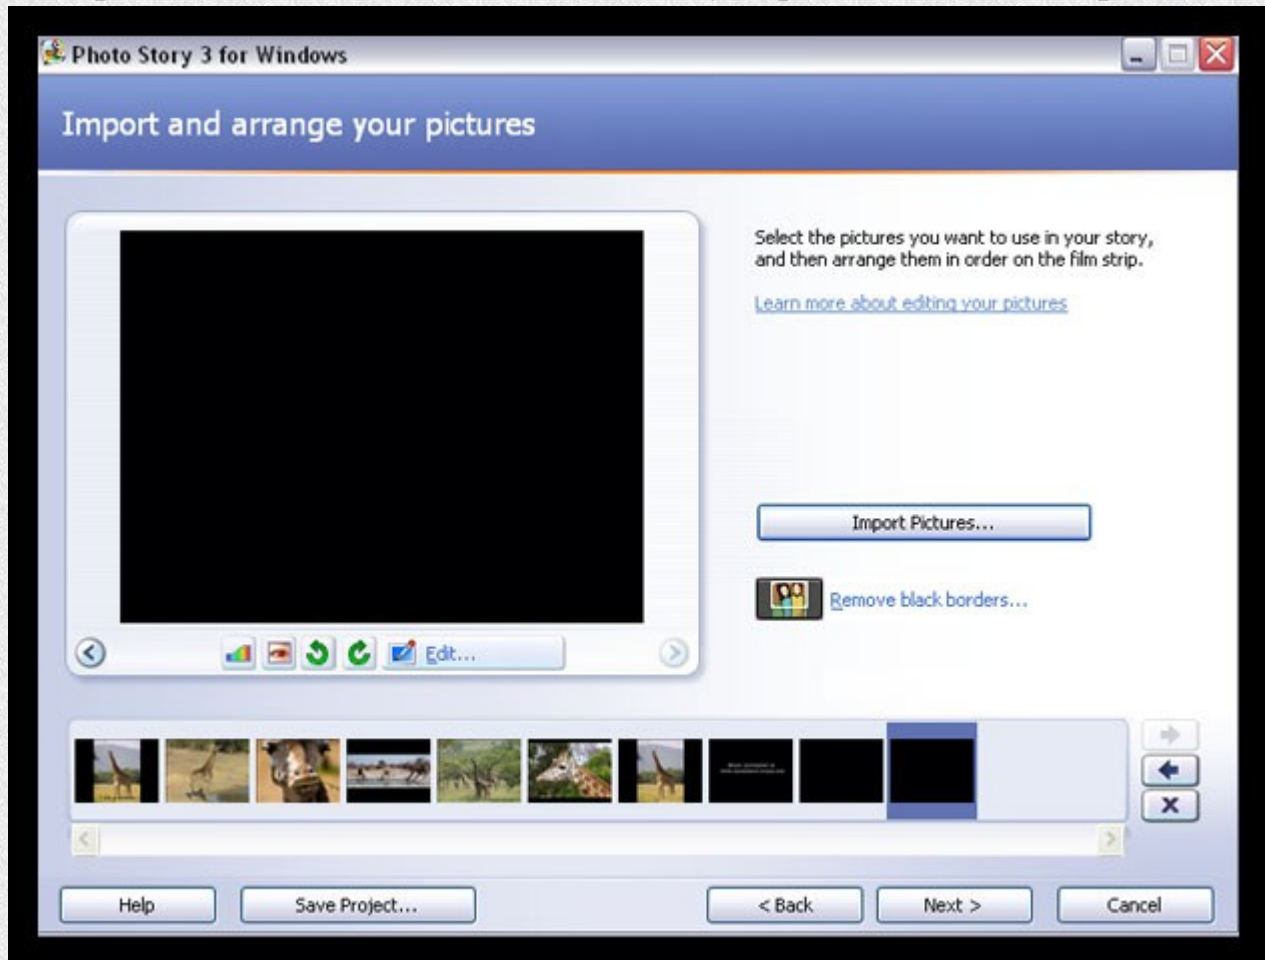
Photo Story 3 for Windows

Import and arrange your pictures

Select the pictures you want to use in your story, and then arrange them in order on the film strip.

Learn more about editing your pictures

Import Pictures...

Remove black borders...

Edit...

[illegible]

Help

Save Project...

< Back

Next >

Cancel